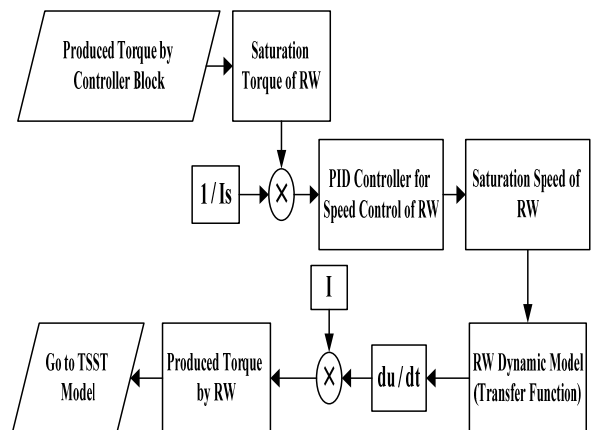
Produced Torque by Controller Block

Saturation Torque of RW

1 / Is

PID Controller for Speed Control of RW

Saturation Speed of RW

I

Go to TSST Model

Produced Torque by RW

du / dt

RW Dynamic Model (Transfer Function)